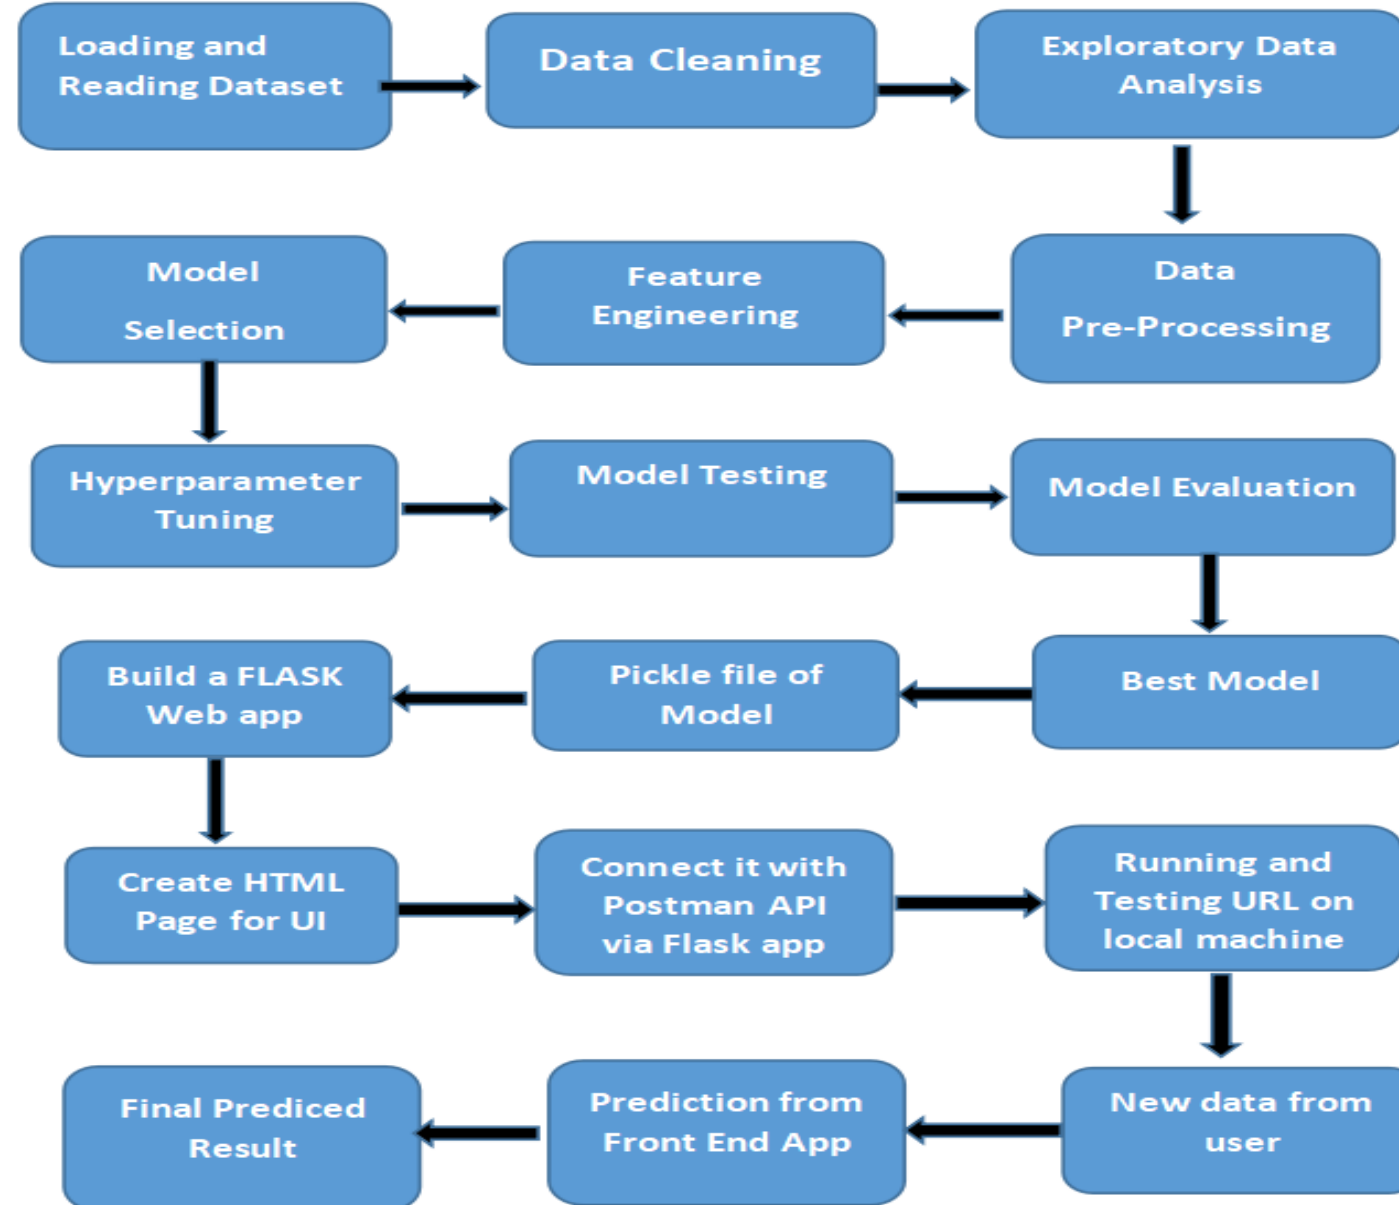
Loading and Reading Dataset

Data Cleaning

Exploratory Data Analysis

Data

Pre-Processing

Feature Engineering

Model

Selection

Hyperparameter Tuning

Model Testing

Model Evaluation

Best Model

Pickle file of Model

Build a FLASK Web app

Create HTML Page for UI

Connect it with Postman API via Flask app

Running and Testing URL on local machine

New data from user

Prediction from Front End App

Final Prediced Result